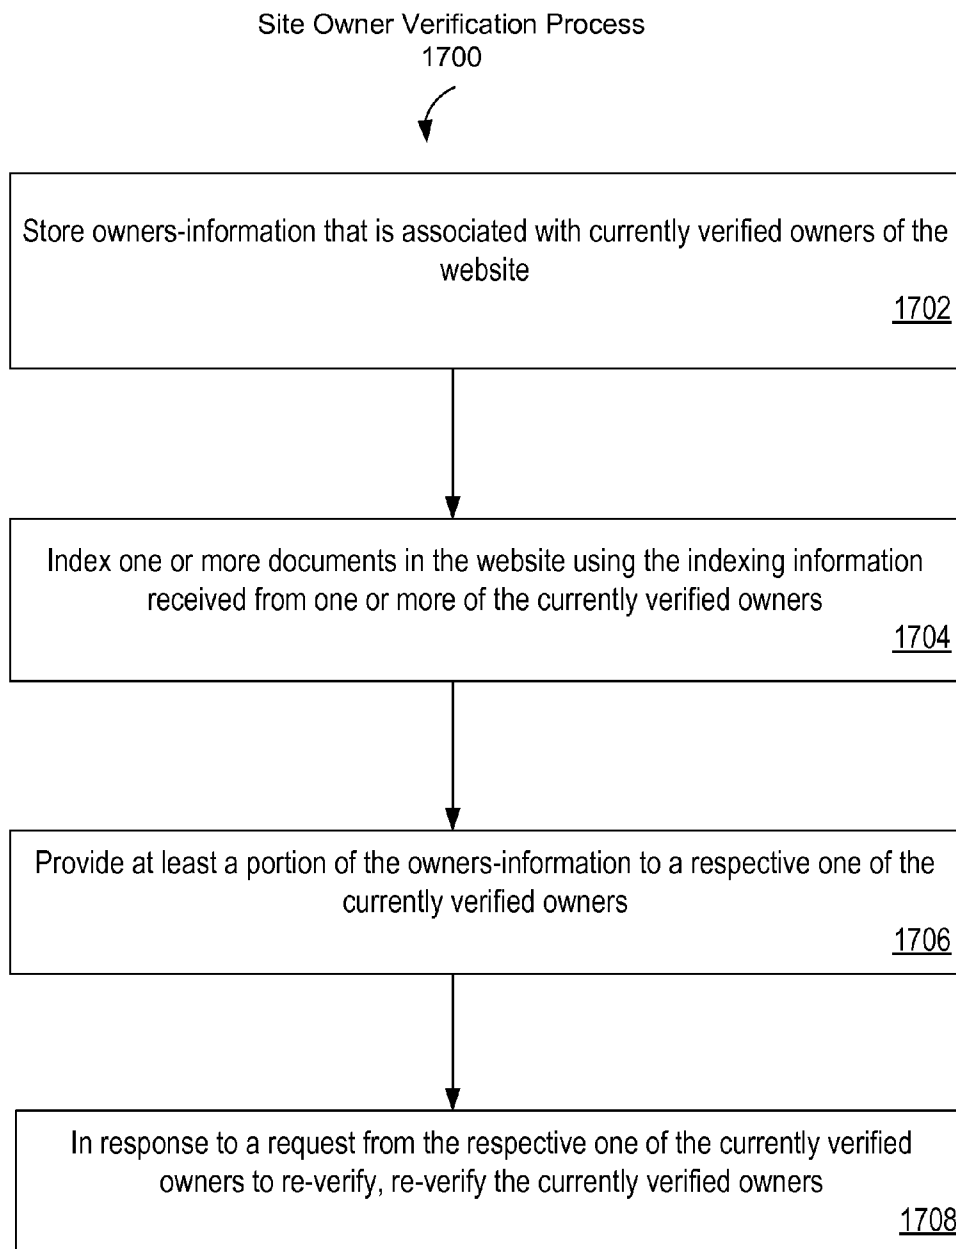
Site Owner Verification Process
1700

Store owners-information that is associated with currently verified owners of the website
1702

Index one or more documents in the website using the indexing information received from one or more of the currently verified owners
1704

Provide at least a portion of the owners-information to a respective one of the currently verified owners
1706

In response to a request from the respective one of the currently verified owners to re-verify, re-verify the currently verified owners
1708